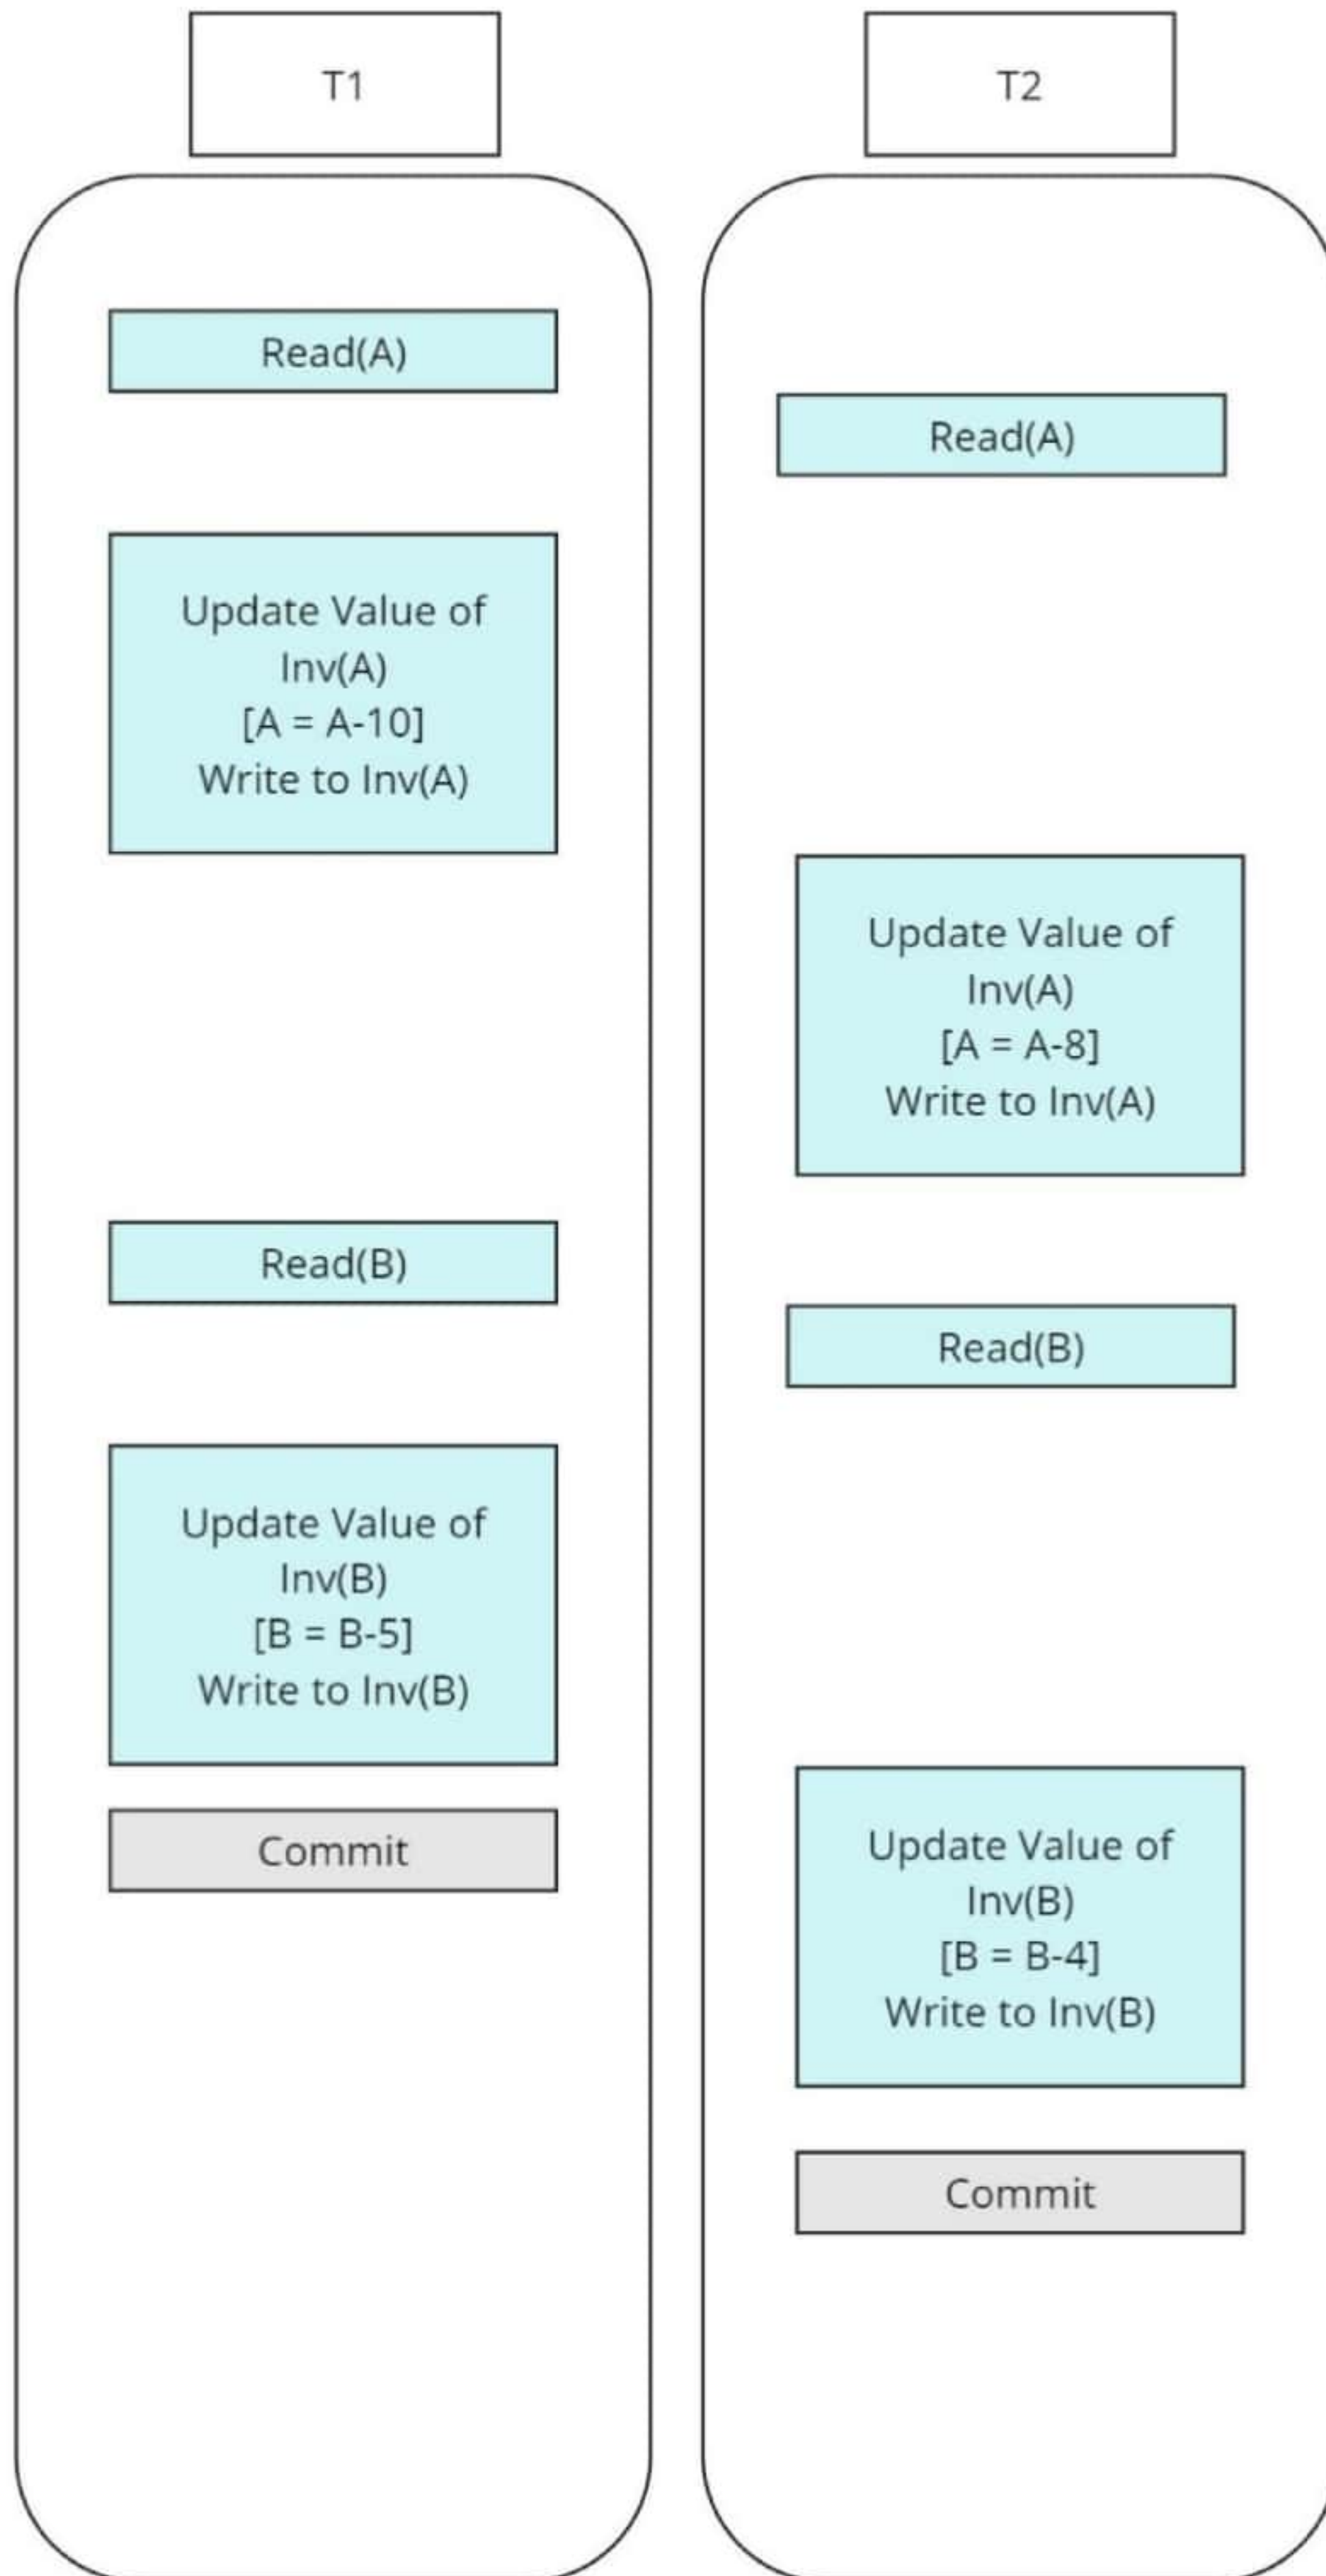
T1

T2

Read(A)

Read(A)

Update Value of Inv(A)
[A = A-10]
Write to Inv(A)

Update Value of Inv(A)
[A = A-8]
Write to Inv(A)

Read(B)

Read(B)

Update Value of Inv(B)
[B = B-5]
Write to Inv(B)

Commit

Update Value of Inv(B)
[B = B-4]
Write to Inv(B)

Commit